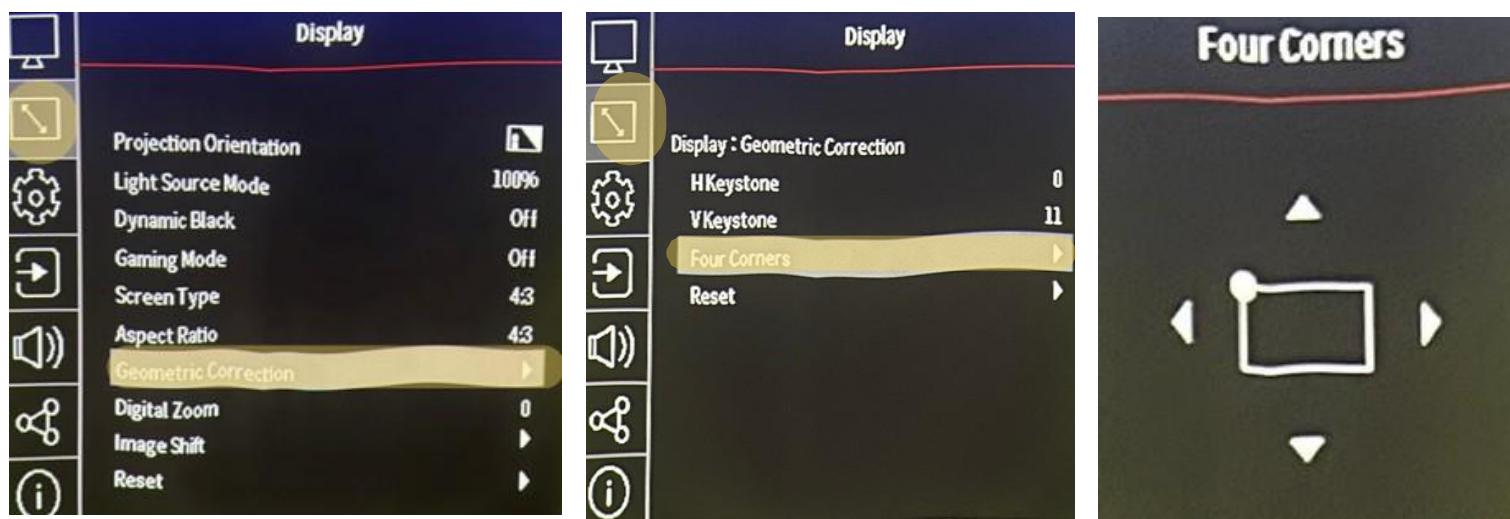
Display

| | |
|---|---|
| Projection Orientation | |
| Light Source Mode | 100% |
| Dynamic Black | Off |
| Gaming Mode | Off |
| Screen Type | 4:3 |
| Aspect Ratio | 4:3 |
| Geometric Correction | ▶ |
| Digital Zoom | 0 |
| Image Shift | ▶ |
| Reset | ▶ |

Display

Display : Geometric Correction

| | |
|---|---|
| H Keystone | 0 |
| V Keystone | 11 |
| Four Corners | ▶ |
| Reset | ▶ |

Four Corners